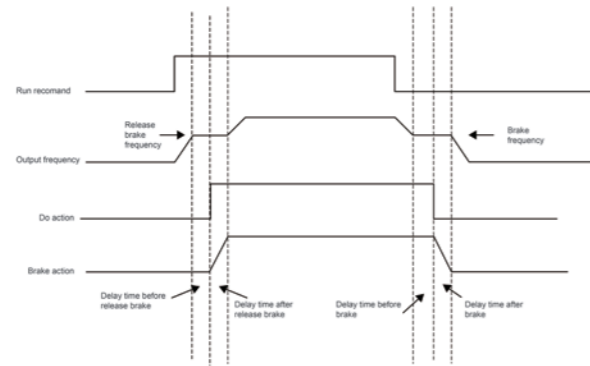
Run recomand

Release brake frequency

Brake frequency

Output frequency

Do action

Brake action

Delay time before release brake

Delay time after release brake

Delay time before brake

Delay time after brake